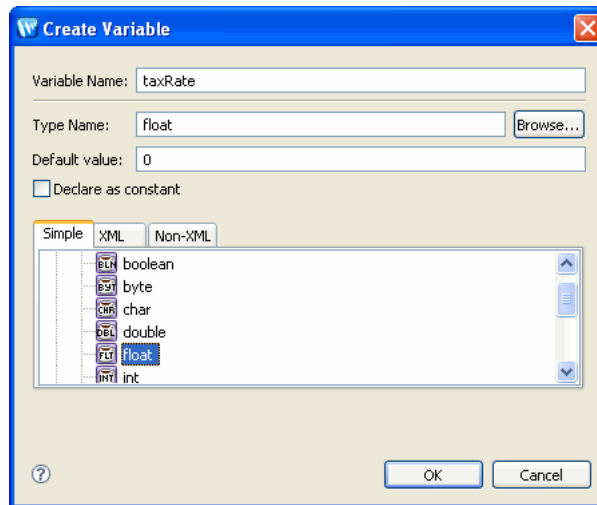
Create Variable

Variable Name: taxRate

Type Name: float Browse...

Default value: 0

Declare as constant

Simple XML Non-XML

BLN boolean
BYT byte
CHR char
DBL double
FLT float
INT int

?

OK Cancel